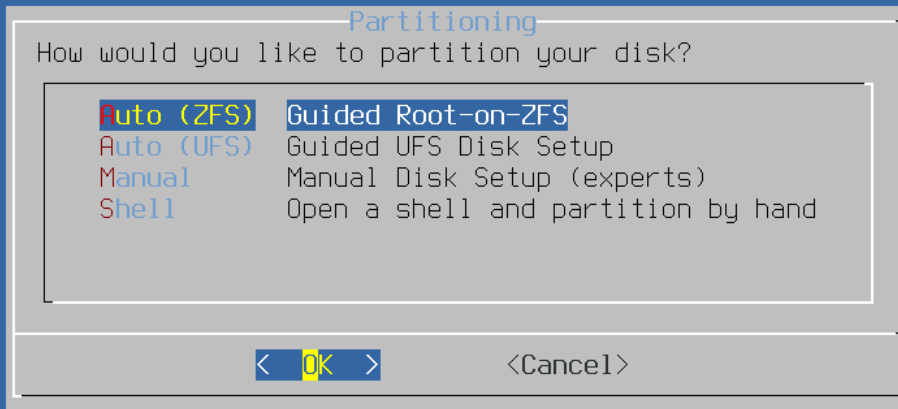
Partitioning

How would you like to partition your disk?

| | |
|---|---|
| Auto (ZFS) | Guided Root-on-ZFS |
| Auto (UFS) | Guided UFS Disk Setup |
| Manual | Manual Disk Setup (experts) |
| Shell | Open a shell and partition by hand |

< OK > <Cancel>